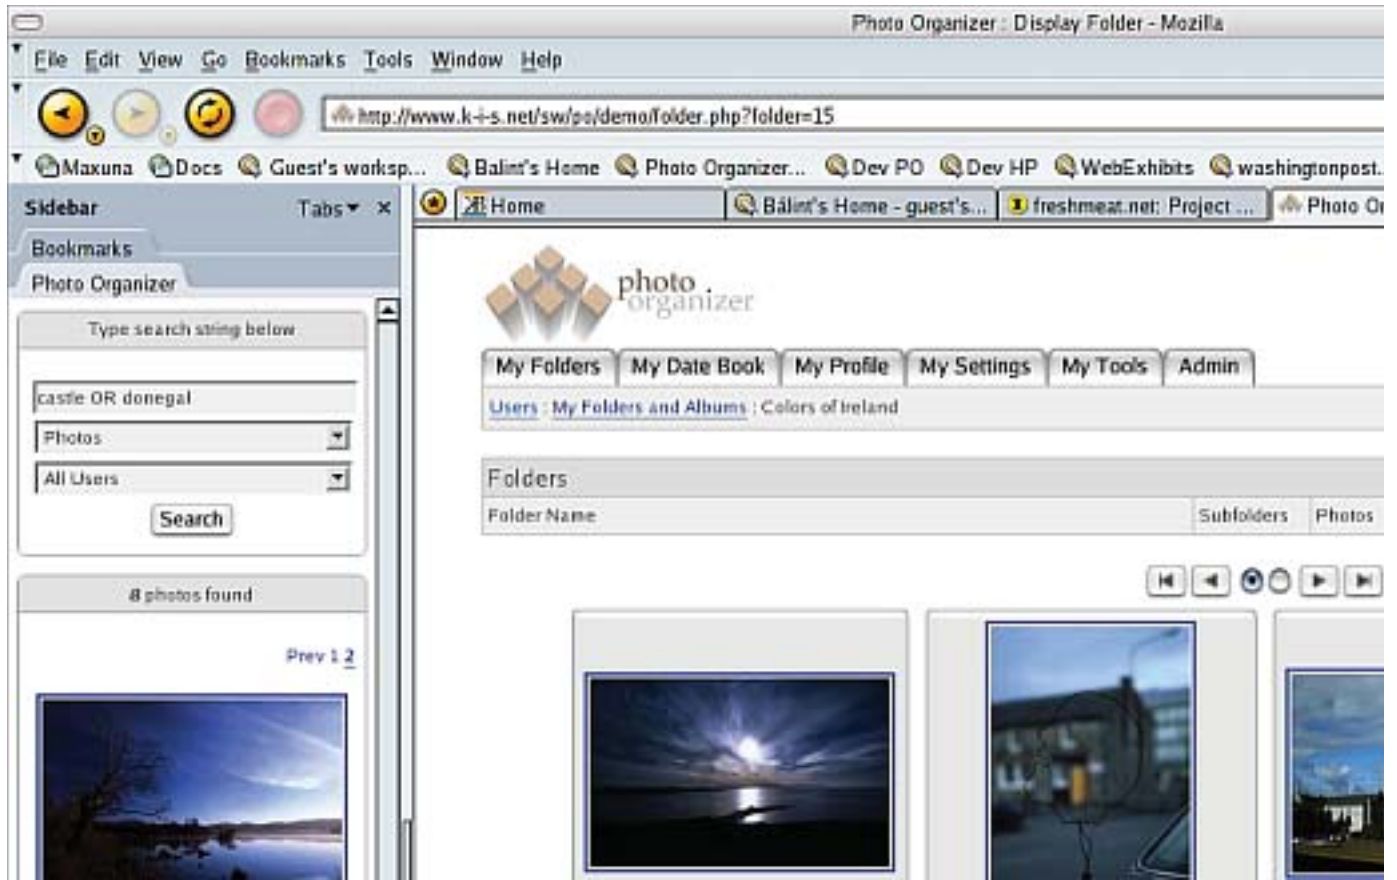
Photo Organizer : Display Folder - Mozilla

File Edit View Go Bookmarks Tools Window Help

http://www.k-i-s.net/sw/po/demo/folder.php?folder=15

Maxuna Docs Guest's worksp... Bálint's Home Photo Organizer... Dev PO Dev HP WebExhibits washingtonpost.

Sidebar Tabs ×

Bookmarks

Photo Organizer

Type search string below

castle OR donegal

Photos

All Users

Search

8 photos found

Prev 1 2

Home Bálint's Home - guest's... freshmeat.net: Project ... Photo Or

photo organizer

My Folders My Date Book My Profile My Settings My Tools Admin

Users : My Folders and Albums : Colors of Ireland

Folders

Folder Name Subfolders Photos